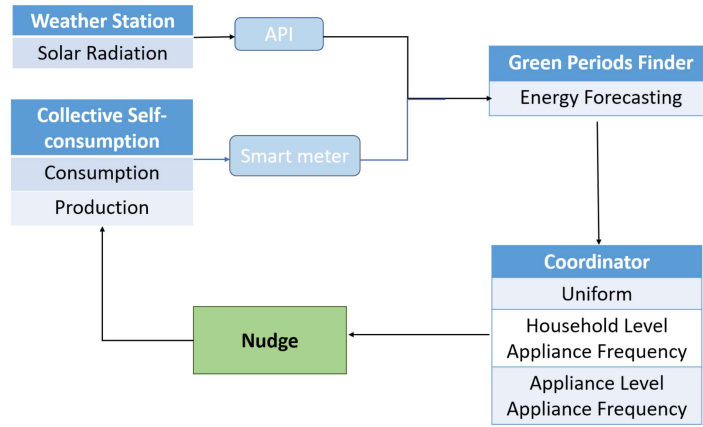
Weather Station

Solar Radiation

API

Green Periods Finder

Energy Forecasting

Collective Self-consumption

Consumption

Production

Smart meter

Coordinator

Uniform

Household Level Appliance Frequency

Appliance Level Appliance Frequency

Nudge